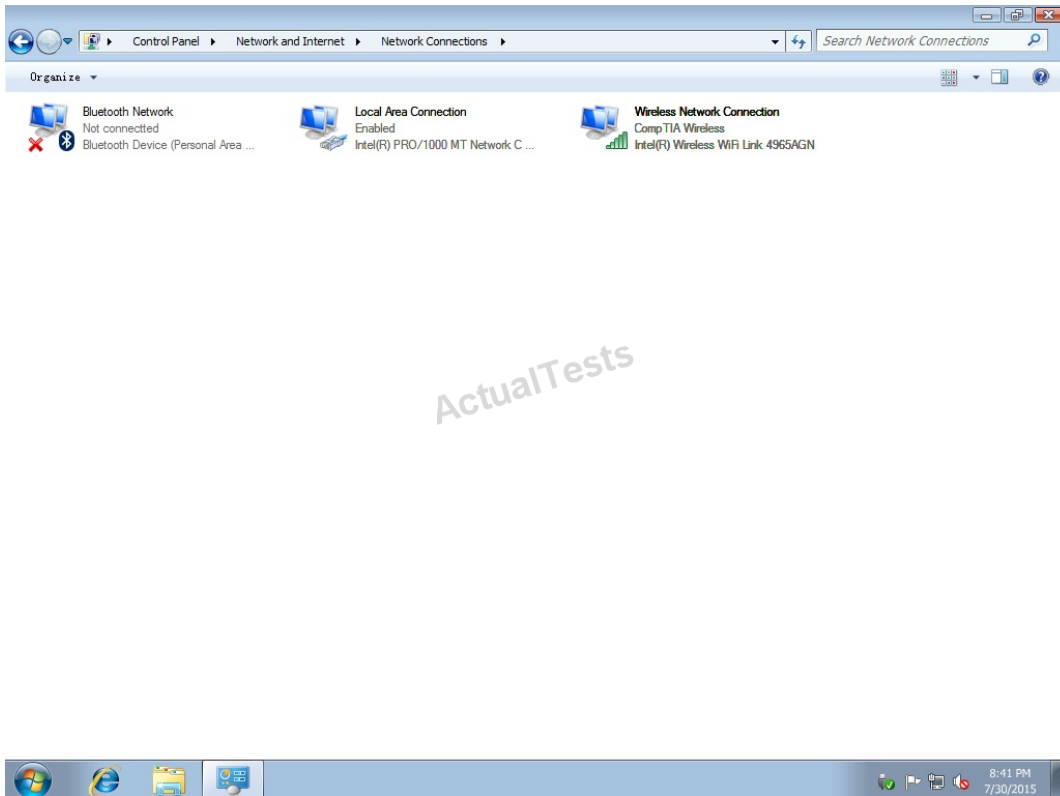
Control Panel ▸ Network and Internet ▸ Network Connections ▸

Search Network Connections

Organize ▾

Bluetooth Network
Not connectted
Bluetooth Device (Personal Area ...

Local Area Connection
Enabled
Intel(R) PRO/1000 MT Network C ...

Wireless Network Connection
CompTIA Wireless
Intel(R) Wireless WiFi Link 4965AGN

ActualTests

8:41 PM
7/30/2015